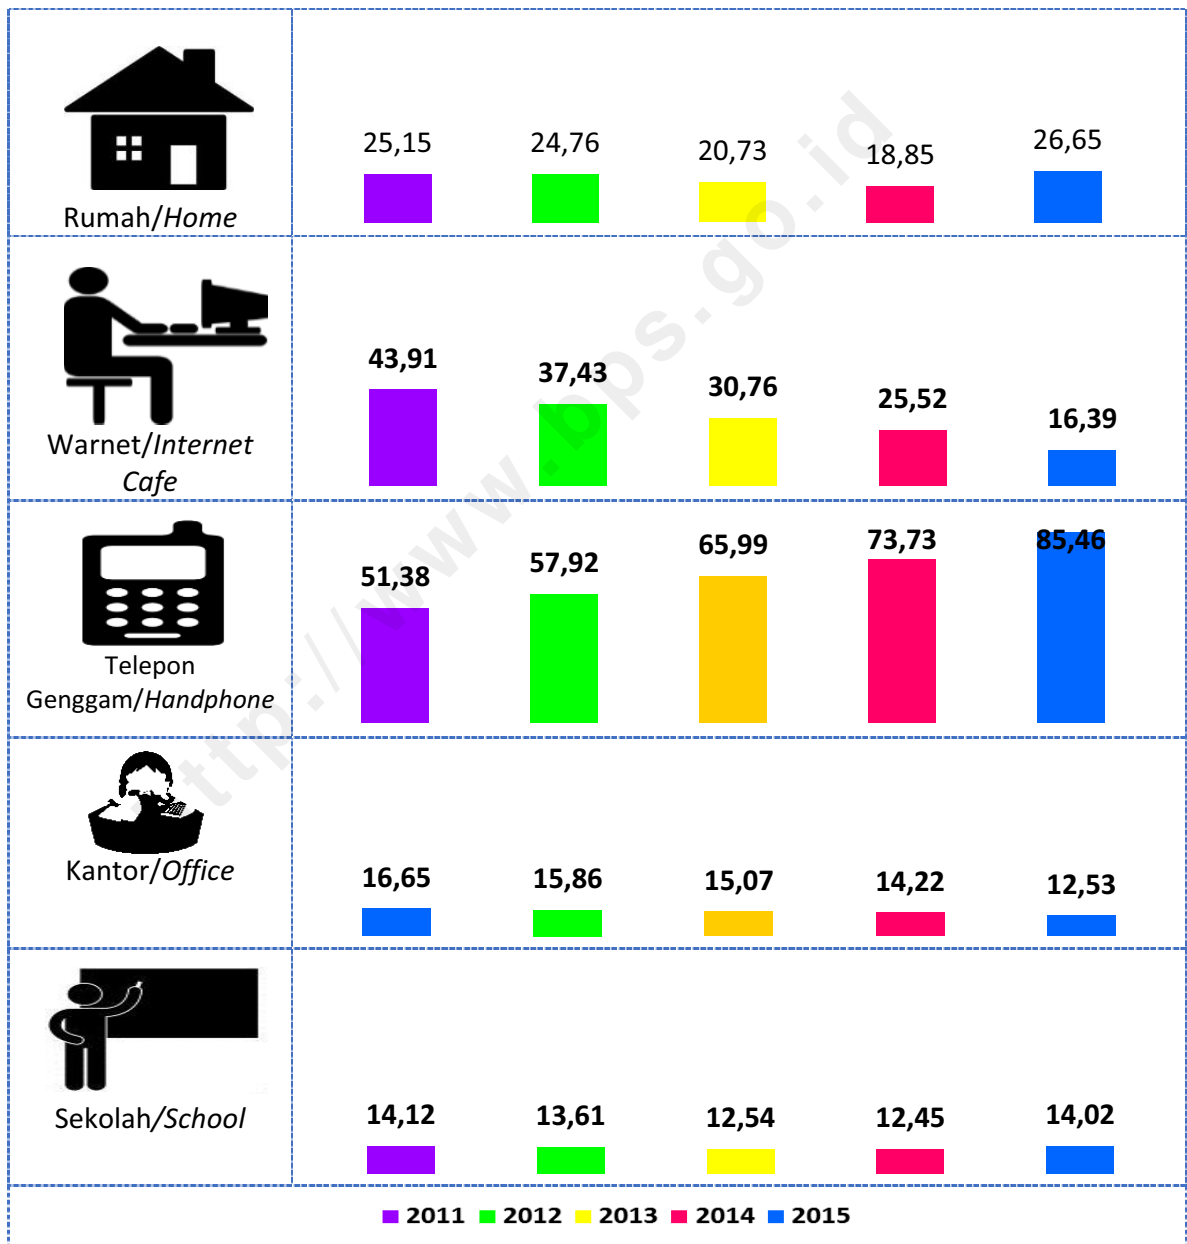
| | | | | | |
|---|---|---|---|---|---|
| Rumah/*Home* | 25,15 | 24,76 | 20,73 | 18,85 | 26,65 |
| Warnet/*Internet Cafe* | 43,91 | 37,43 | 30,76 | 25,52 | 16,39 |
| Telepon Genggam/*Handphone* | 51,38 | 57,92 | 65,99 | 73,73 | 85,46 |
| Kantor/*Office* | 16,65 | 15,86 | 15,07 | 14,22 | 12,53 |
| Sekolah/*School* | 14,12 | 13,61 | 12,54 | 12,45 | 14,02 |

2011 2012 2013 2014 2015

http://www.bps.go.id